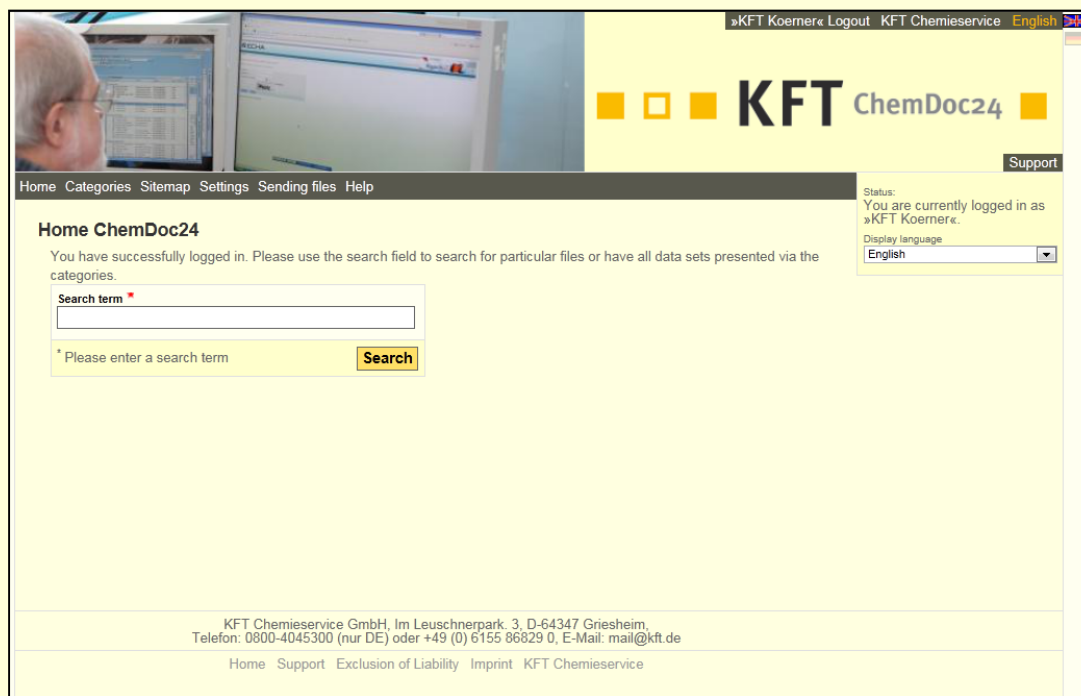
»KFT Koerner« Logout KFT Chemieservice English

KFT ChemDoc24

Support

Home Categories Sitemap Settings Sending files Help

Status:
You are currently logged in as »KFT Koerner«.
Display language
English

Home ChemDoc24

You have successfully logged in. Please use the search field to search for particular files or have all data sets presented via the categories.

Search term *

* Please enter a search term

Search

KFT Chemieservice GmbH, Im Leuschnerpark. 3, D-64347 Griesheim,
Telefon: 0800-4045300 (nur DE) oder +49 (0) 6155 86829 0, E-Mail: mail@kft.de

Home Support Exclusion of Liability Imprint KFT Chemieservice